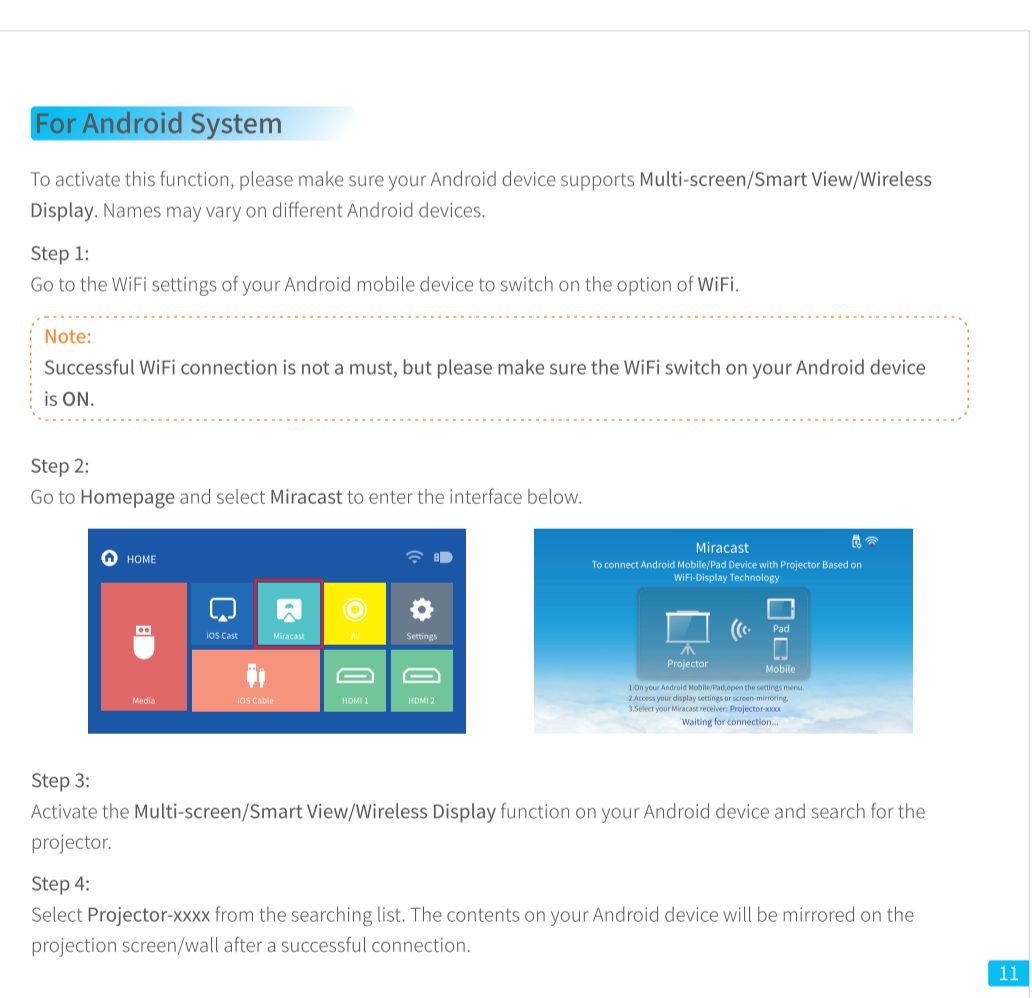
For Android System

To activate this function, please make sure your Android device supports Multi-screen/Smart View/Wireless Display. Names may vary on different Android devices.

Step 1:
Go to the WiFi settings of your Android mobile device to switch on the option of WiFi.

Note:
Successful WiFi connection is not a must, but please make sure the WiFi switch on your Android device is ON.

Step 2:
Go to Homepage and select Miracast to enter the interface below.

HOME

iOS Cast
Miracast
AV
Settings
Media
iOS Cable
HDMI 1
HDMI 2

Miracast
To connect Android Mobile/Pad Device with Projector Based on WiFi-Display Technology

Projector
Pad
Mobile

1.On your Android Mobile/Pad,open the settings menu.
2.Access your display settings or screen-mirroring.
3.Select your Miracast receiver: Projector-xxxx
Waiting for connection...

Step 3:
Activate the Multi-screen/Smart View/Wireless Display function on your Android device and search for the projector.

Step 4:
Select Projector-xxxx from the searching list. The contents on your Android device will be mirrored on the projection screen/wall after a successful connection.

11